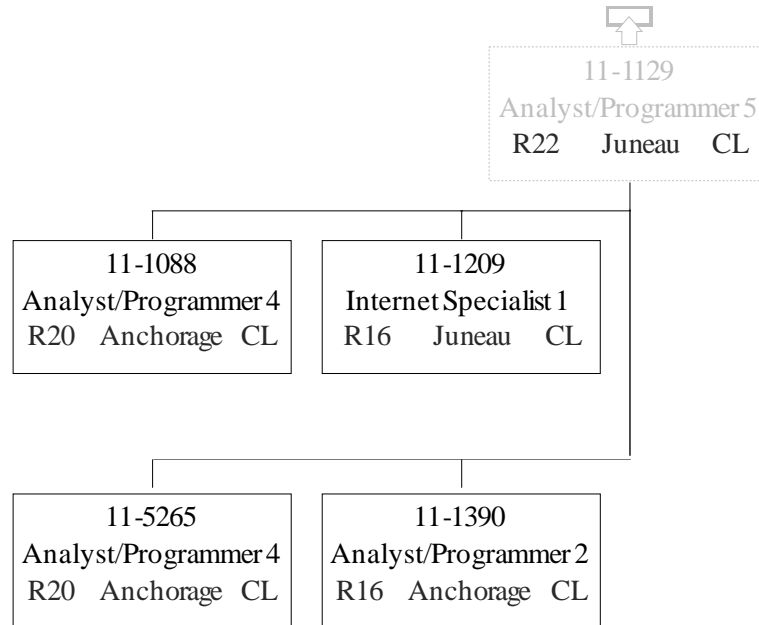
11-1129
Analyst/Programmer 5
R22 Juneau CL

11-1088
Analyst/Programmer 4
R20 Anchorage CL

11-1209
Internet Specialist 1
R16 Juneau CL

11-5265
Analyst/Programmer 4
R20 Anchorage CL

11-1390
Analyst/Programmer 2
R16 Anchorage CL